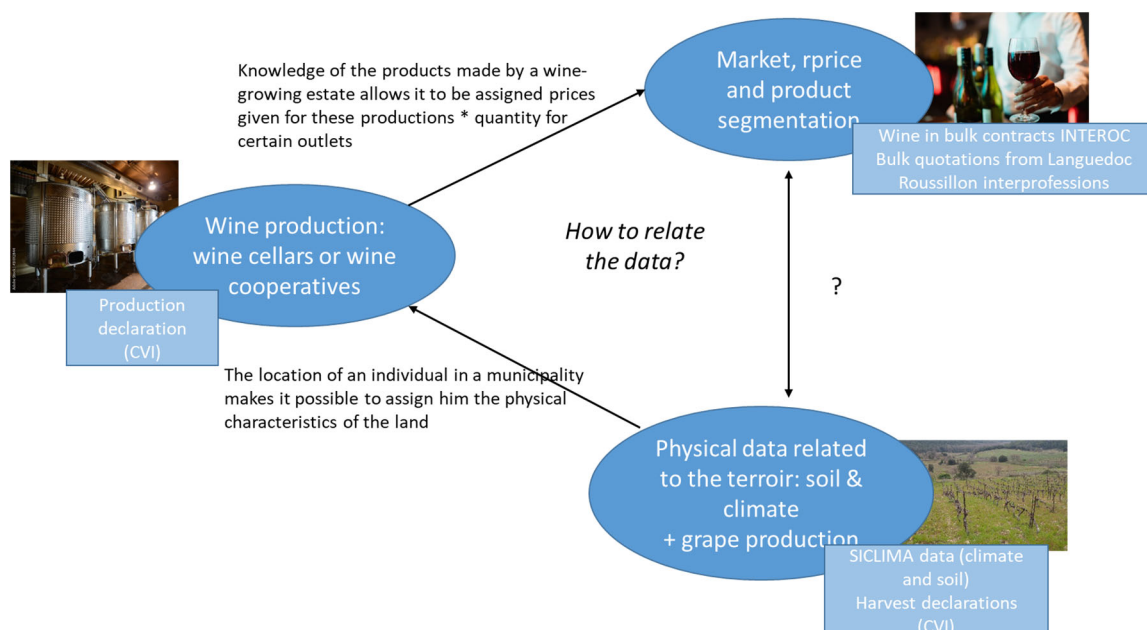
Knowledge of the products made by a winegrowing estate allows it to be assigned prices given for these productions * quantity for certain outlets

Market, rprice and product segmentation

Wine in bulk contracts INTEROC
Bulk quotations from Languedoc Roussillon interprofessions

Wine production: wine cellars or wine cooperatives

Production declaration (CVI)

How to relate the data?

?

The location of an individual in a municipality makes it possible to assign him the physical characteristics of the land

Physical data related to the terroir: soil & climate
+ grape production

SICLIMA data (climate and soil)
Harvest declarations (CVI)